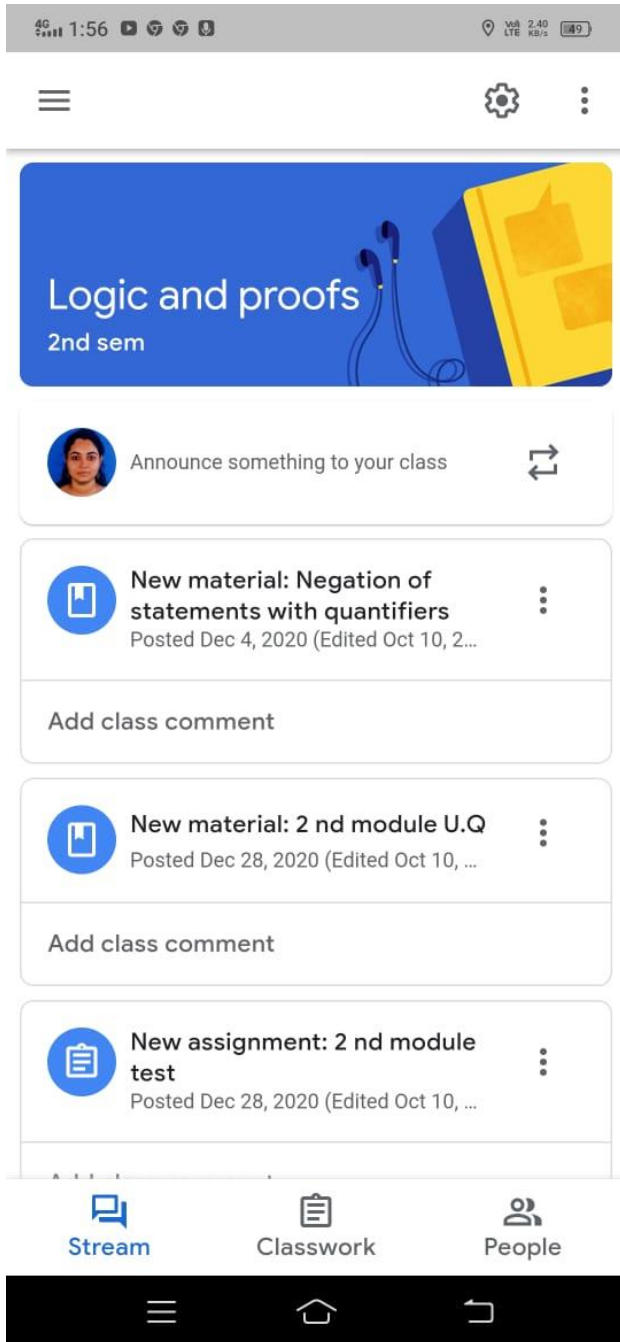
4G 1:56

Vo LTE 2.40 KB/s 49

Logic and proofs
2nd sem

Announce something to your class

New material: Negation of statements with quantifiers
Posted Dec 4, 2020 (Edited Oct 10, 2...

Add class comment

New material: 2 nd module U.Q
Posted Dec 28, 2020 (Edited Oct 10, ...

Add class comment

New assignment: 2 nd module test
Posted Dec 28, 2020 (Edited Oct 10, ...

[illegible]

Stream
Classwork
People